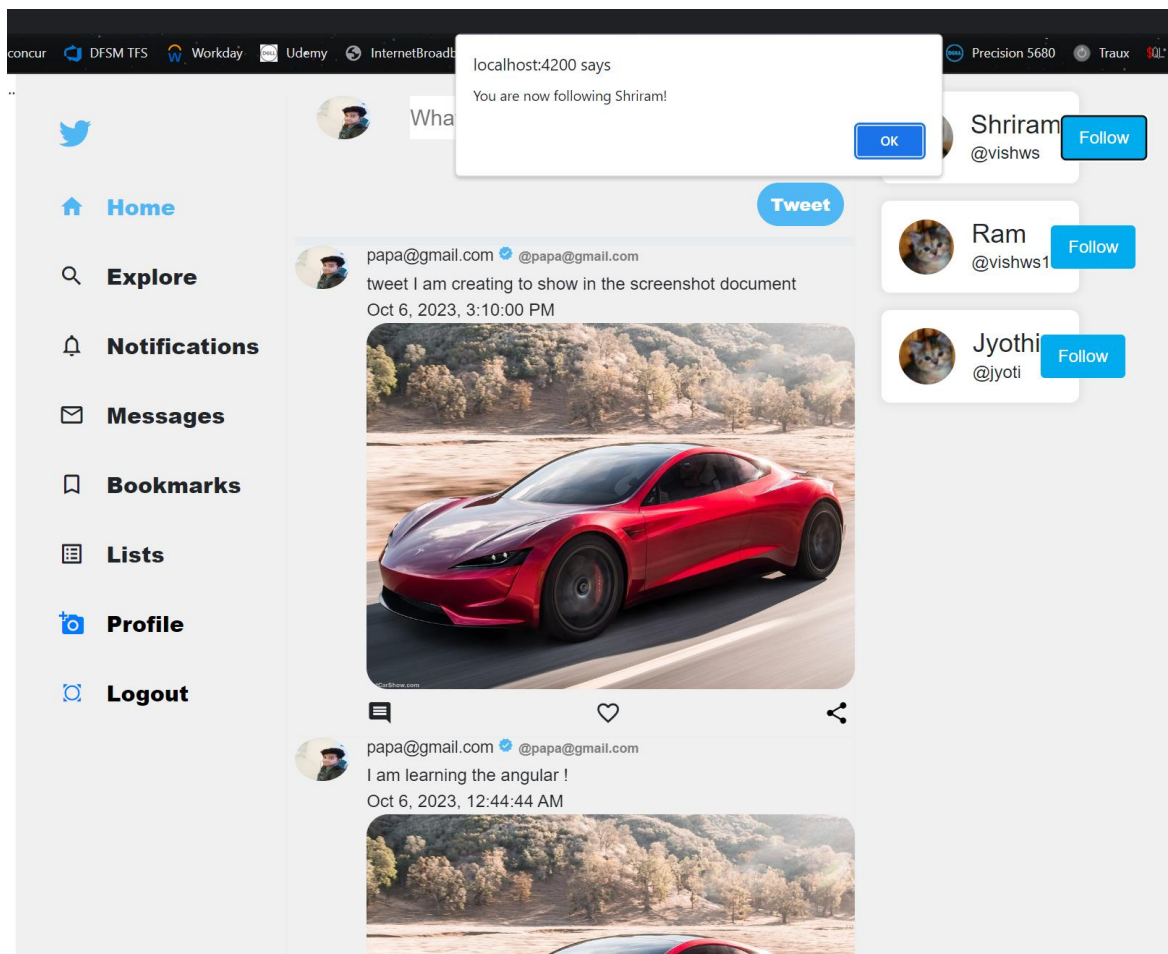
concur DFSM TFS Workday Udemy InternetBroadb Precision 5680 Traux

localhost:4200 says
You are now following Shriram!
OK

Wha

Shriram
@vishws
Follow

Ram
@vishws1
Follow

Jyothi
@jyoti
Follow

Home
Explore
Notifications
Messages
Bookmarks
Lists
Profile
Logout

Tweet

papa@gmail.com @papa@gmail.com
tweet I am creating to show in the screenshot document
Oct 6, 2023, 3:10:00 PM

CarShow.com

papa@gmail.com @papa@gmail.com
I am learning the angular !
Oct 6, 2023, 12:44:44 AM